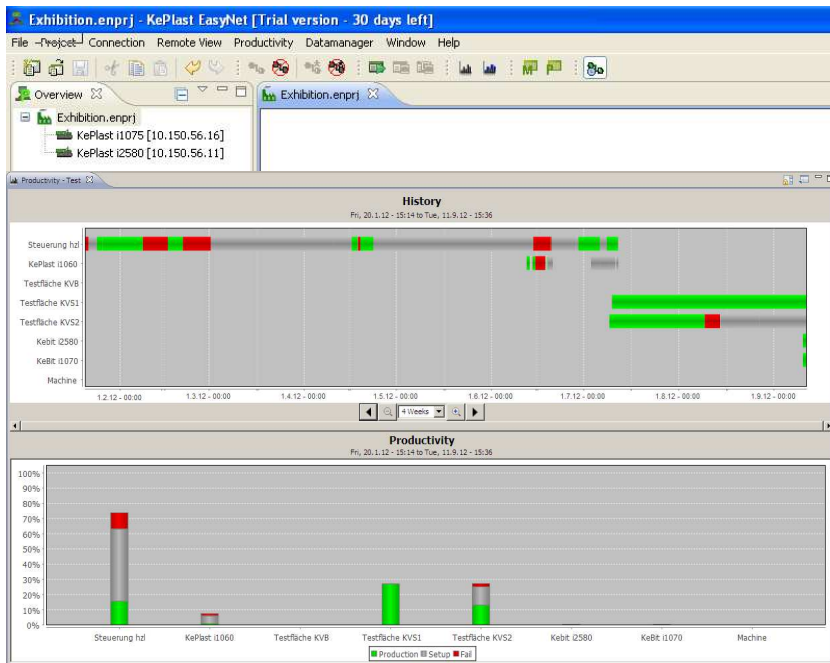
Exhibition.enprj - KePlast EasyNet [Trial version - 30 days left]

File Project Connection Remote View Productivity Datamanager Window Help

Overview

Exhibition.enprj

KePlast i1075 [10.150.56.16]

KePlast i2580 [10.150.56.11]

Exhibition.enprj

Productivity - Test

History

Fri, 20.1.12 - 15:14 to Tue, 11.9.12 - 15:36

Steuerung hzl

KePlast i1060

Testfläche KVB

Testfläche KVS1

Testfläche KVS2

Kebit i2580

KeBit i1070

Machine

1.2.12 - 00:00

1.3.12 - 00:00

1.4.12 - 00:00

1.5.12 - 00:00

1.6.12 - 00:00

1.7.12 - 00:00

1.8.12 - 00:00

1.9.12 - 00:00

4 Weeks

Productivity

Fri, 20.1.12 - 15:14 to Tue, 11.9.12 - 15:36

100%

90%

80%

70%

60%

50%

40%

30%

20%

10%

0%

Steuerung hzl

KePlast i1060

Testfläche KVB

Testfläche KVS1

Testfläche KVS2

Kebit i2580

KeBit i1070

Machine

Production Setup Fail